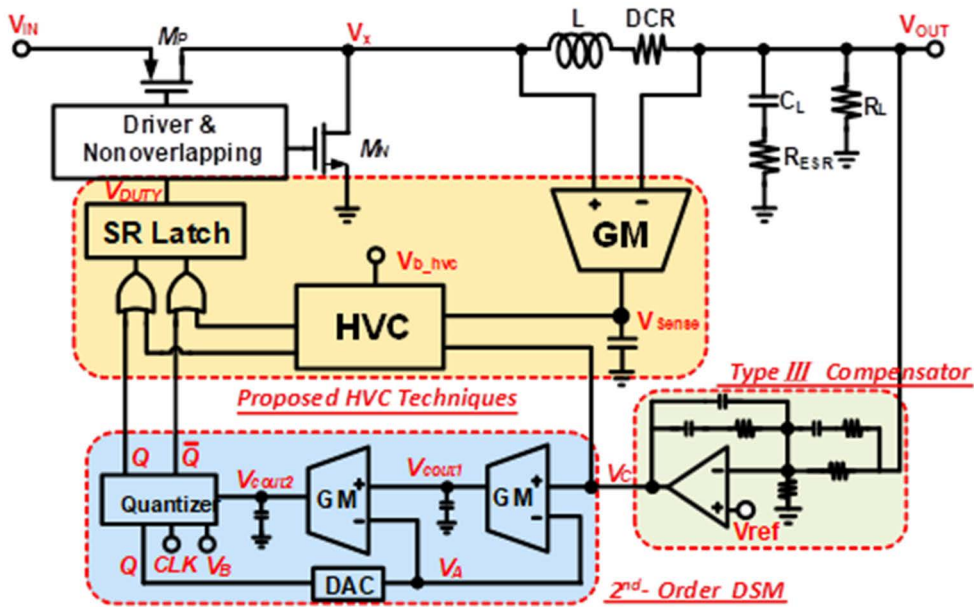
$V_{IN}$ $M_P$ $V_x$ L DCR $V_{OUT}$

Driver & Nonoverlapping

$M_N$

$C_L$ $R_L$ $R_{ESR}$

$V_{DUTY}$

SR Latch

+ − GM

$V_{b\_hvc}$

HVC

$V_{Sense}$

Proposed HVC Techniques

Type III Compensator

$Q$ $\overline{Q}$ $V_{cout2}$ $V_{cout1}$ $V_C$

Quantizer GM + − GM + −

− + Vref

Q CLK $V_B$ DAC $V_A$

$2^{nd}$- Order DSM